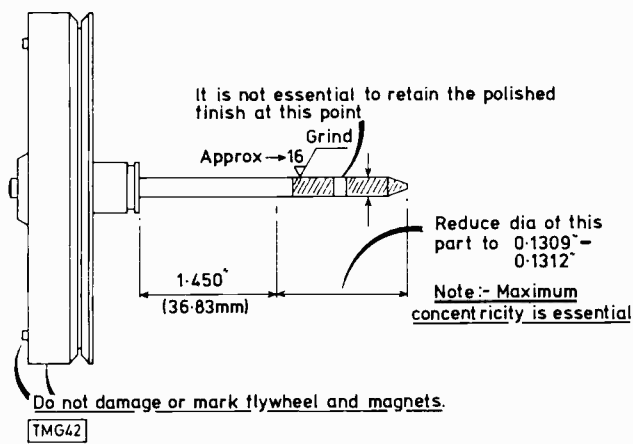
It is not essential to retain the polished finish at this point

Grind

Approx →16

Reduce dia of this part to 0·1309"– 0·1312"

1·450"

(36·83mm)

Note:- Maximum concentricity is essential

Do not damage or mark flywheel and magnets.

TMG42